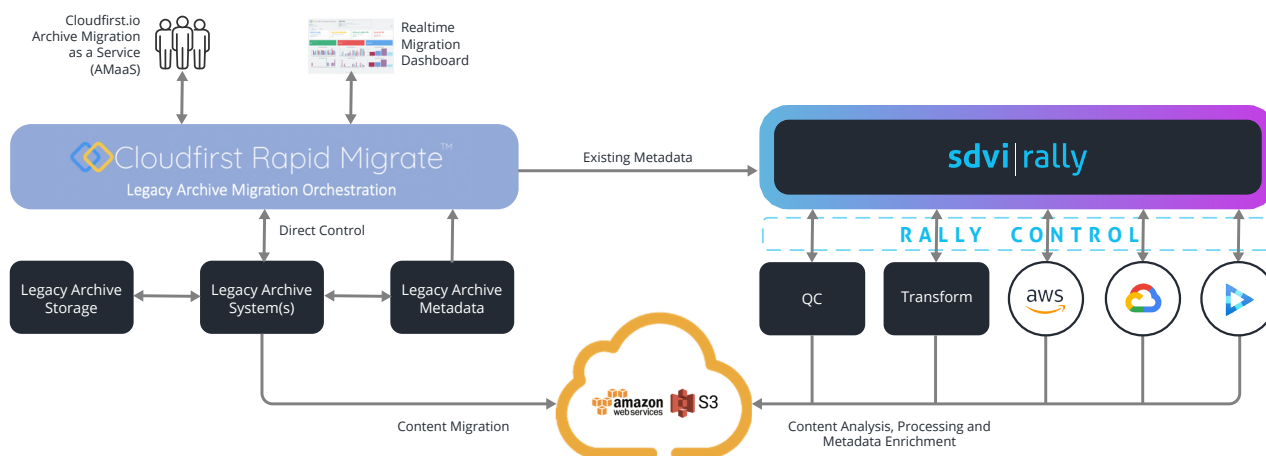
Cloudfirst.io Archive Migration as a Service (AMaaS)

Realtime Migration Dashboard

Cloudfirst Rapid Migrate™
Legacy Archive Migration Orchestration

Existing Metadata

sdvi | rally

RALLY CONTROL

Direct Control

Legacy Archive Storage

Legacy Archive System(s)

Legacy Archive Metadata

QC

Transform

aws

amazon web services

S3

Content Migration

Content Analysis, Processing and Metadata Enrichment